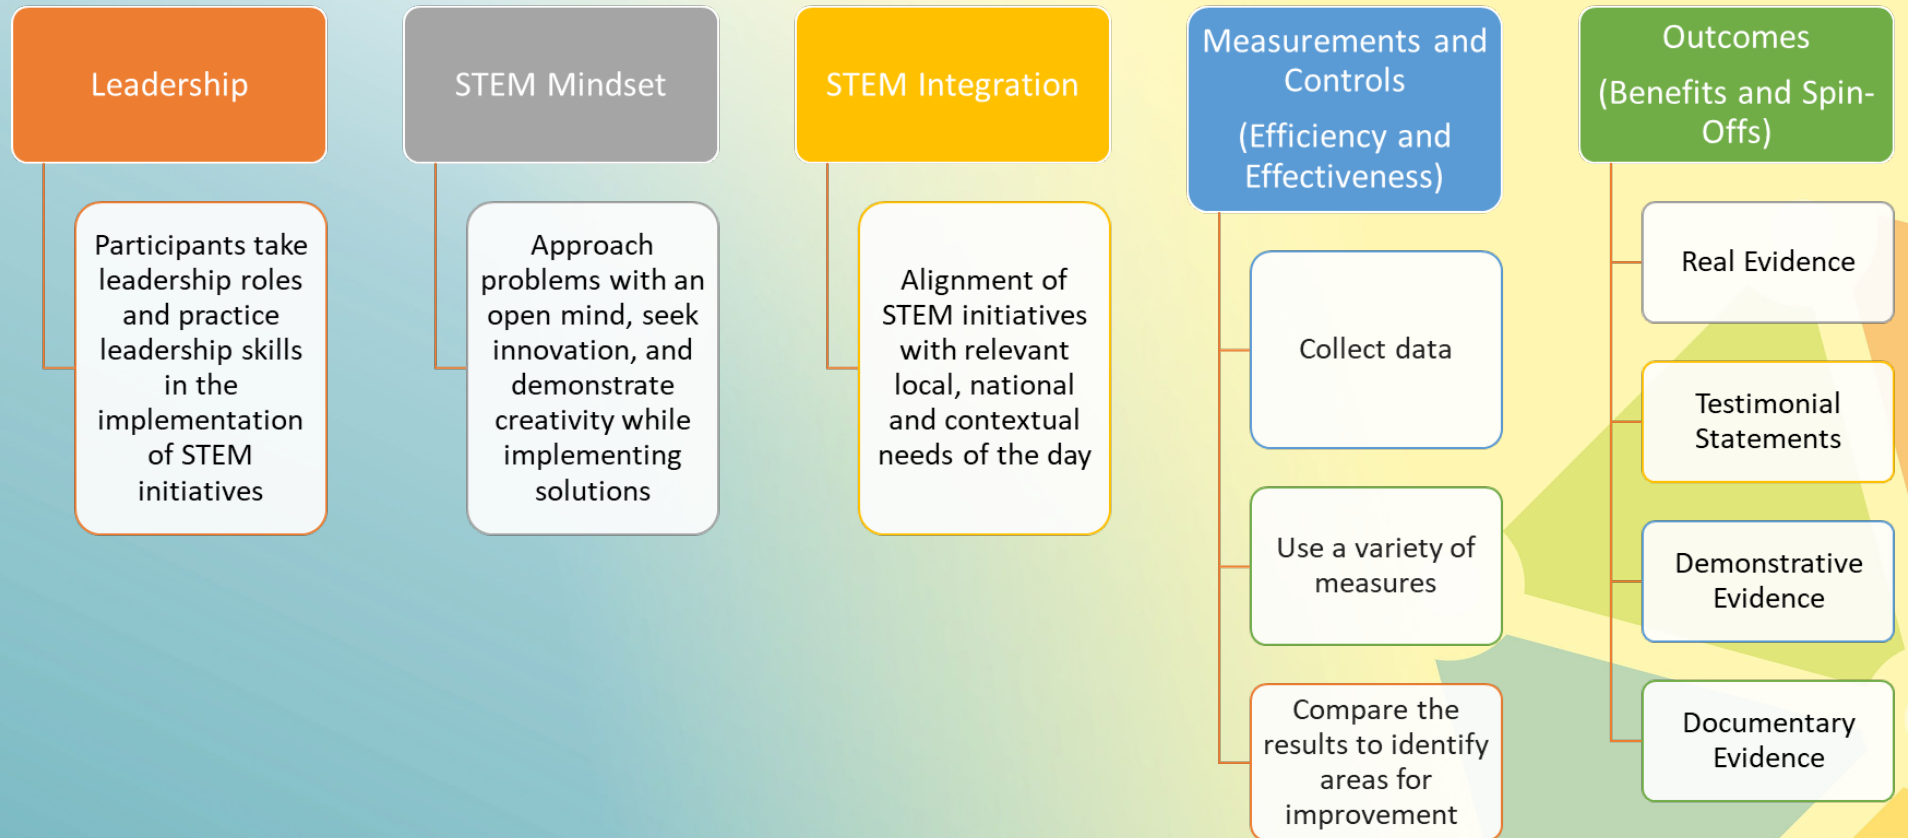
Leadership

Participants take leadership roles and practice leadership skills in the implementation of STEM initiatives

STEM Mindset

Approach problems with an open mind, seek innovation, and demonstrate creativity while implementing solutions

STEM Integration

Alignment of STEM initiatives with relevant local, national and contextual needs of the day

Measurements and Controls

(Efficiency and Effectiveness)

Collect data

Use a variety of measures

Compare the results to identify areas for improvement

Outcomes

(Benefits and Spin-Offs)

Real Evidence

Testimonial Statements

Demonstrative Evidence

Documentary Evidence